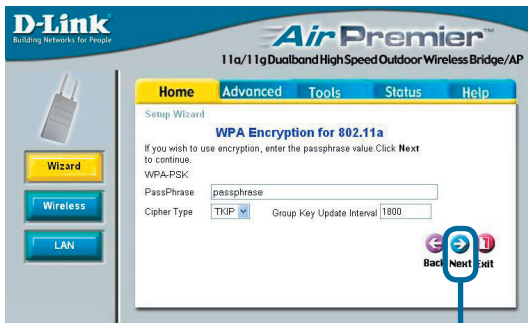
D-Link
Building Networks for People

AirPremier™
11a/11g Dualband High Speed Outdoor Wireless Bridge/AP

Home | Advanced | Tools | Status | Help

Wizard
Wireless
LAN

Setup Wizard

WPA Encryption for 802.11a

If you wish to use encryption, enter the passphrase value. Click Next to continue.

WPA-PSK

PassPhrase passphrase

Cipher Type TKIP Group Key Update Interval 1800

Back Next Exit